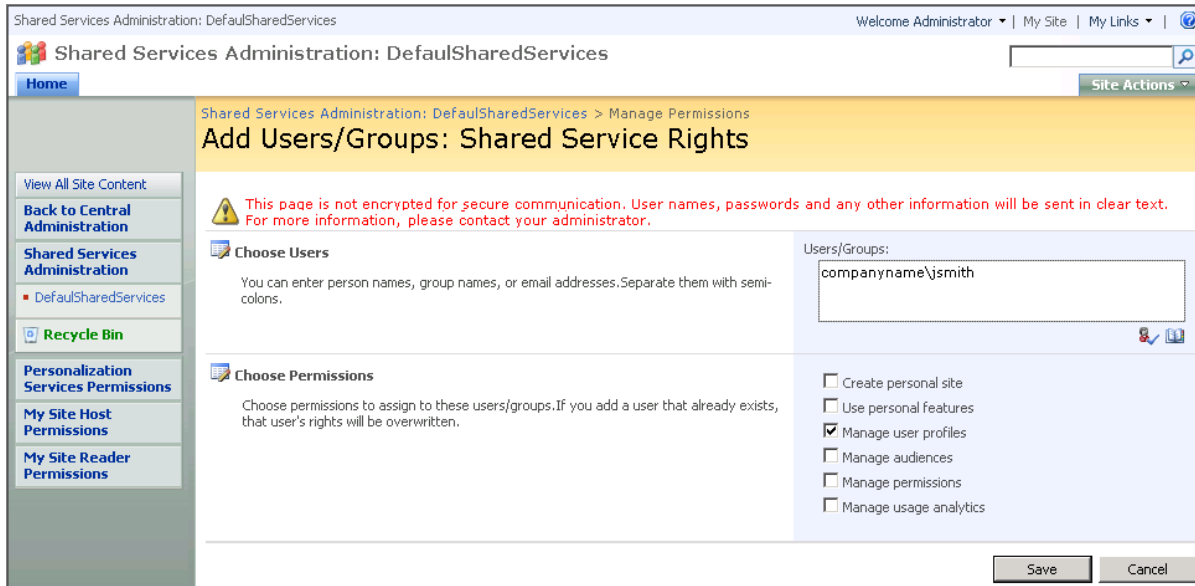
Shared Services Administration: DefaulSharedServices

Welcome Administrator ▾ | My Site | My Links ▾ |

Shared Services Administration: DefaulSharedServices

Home

Site Actions ▾

Shared Services Administration: DefaulSharedServices > Manage Permissions

Add Users/Groups: Shared Service Rights

View All Site Content

Back to Central Administration

Shared Services Administration

DefaulSharedServices

Recycle Bin

Personalization Services Permissions

My Site Host Permissions

My Site Reader Permissions

This page is not encrypted for secure communication. User names, passwords and any other information will be sent in clear text. For more information, please contact your administrator.

Choose Users

You can enter person names, group names, or email addresses.Separate them with semi-colons.

Users/Groups:

companyname\jsmith

Choose Permissions

Choose permissions to assign to these users/groups.If you add a user that already exists, that user's rights will be overwritten.

☐ Create personal site
☐ Use personal features
☑ Manage user profiles
☐ Manage audiences
☐ Manage permissions
☐ Manage usage analytics

Save

Cancel